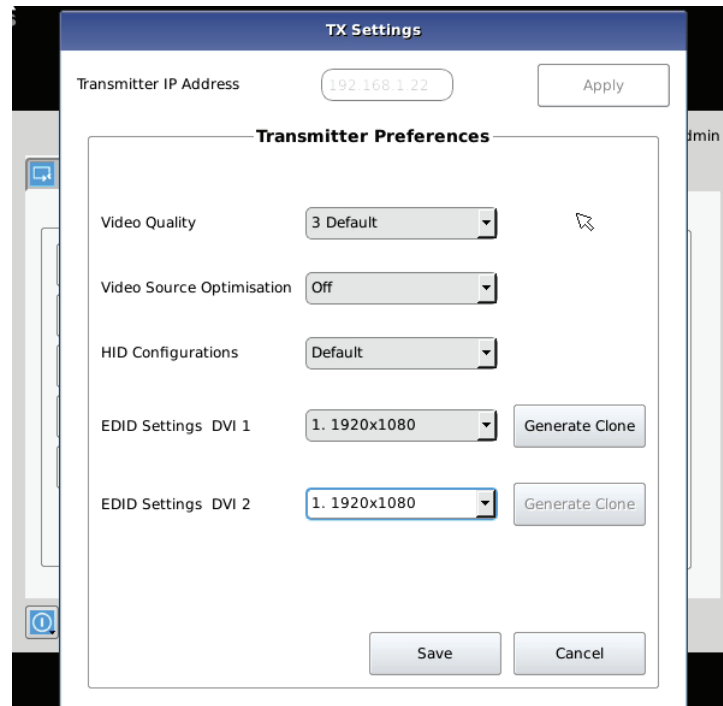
TX Settings

Transmitter IP Address
192.168.1.22
Apply

Transmitter Preferences

Video Quality
3 Default

Video Source Optimisation
Off

HID Configurations
Default

EDID Settings DVI 1
1. 1920x1080
Generate Clone

EDID Settings DVI 2
1. 1920x1080
Generate Clone

Save
Cancel

dmin